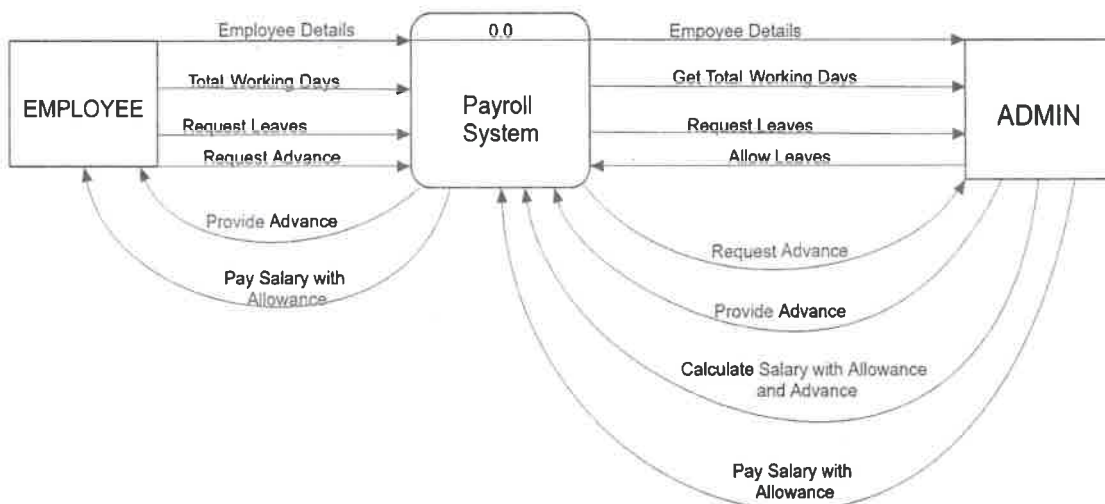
EMPLOYEE

Employee Details

Total Working Days

Request Leaves

Request Advance

Provide Advance

Pay Salary with Allowance

0.0

Payroll System

Empoyee Details

Get Total Working Days

Request Leaves

Allow Leaves

ADMIN

Request Advance

Provide Advance

Calculate Salary with Allowance and Advance

Pay Salary with Allowance